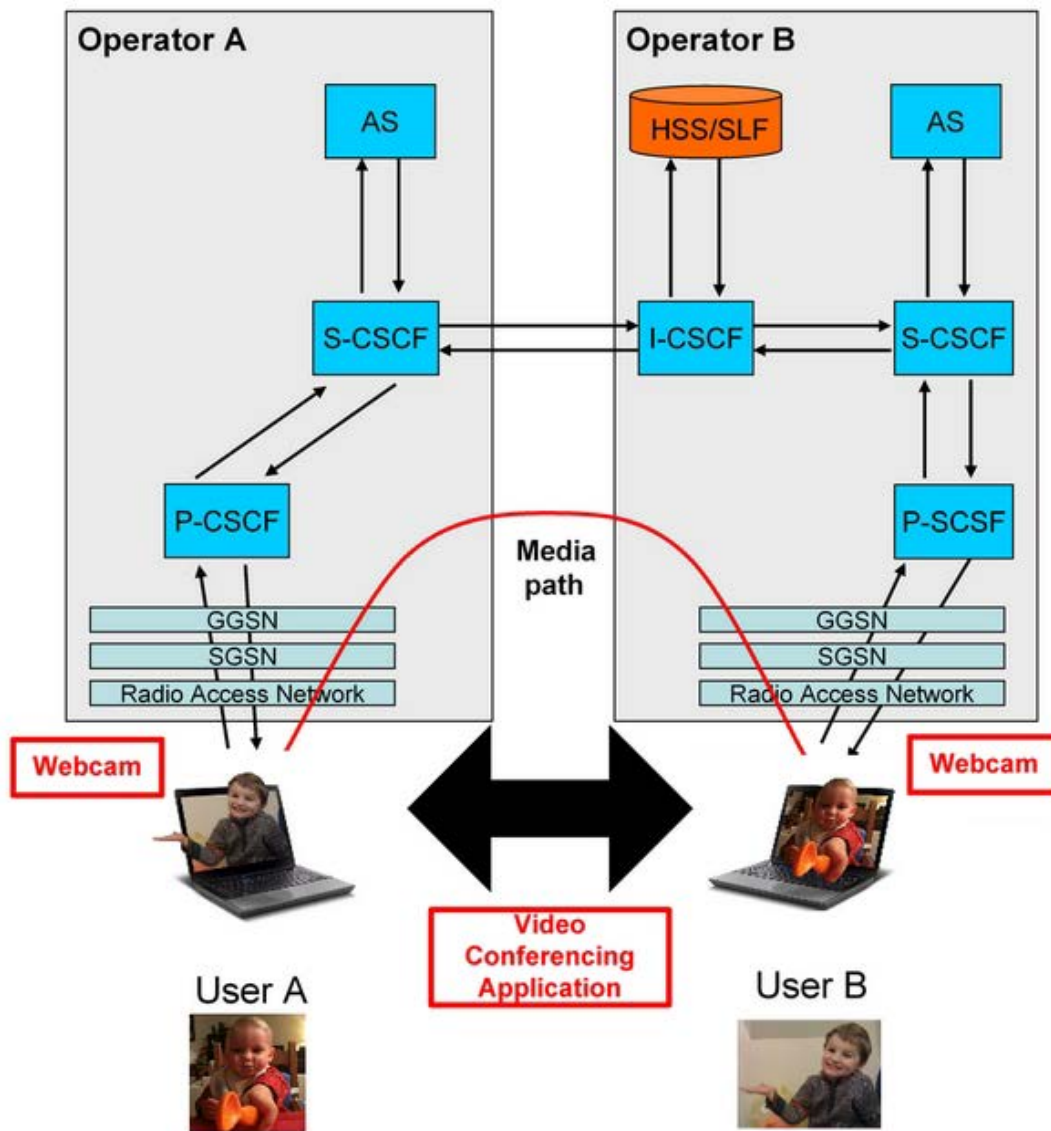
Operator A

AS

S-CSCF

P-CSCF

GGSN

SGSN

Radio Access Network

Operator B

HSS/SLF

AS

I-CSCF

S-CSCF

P-SCSF

GGSN

SGSN

Radio Access Network

Media path

Webcam

Webcam

Video Conferencing Application

User A

User B